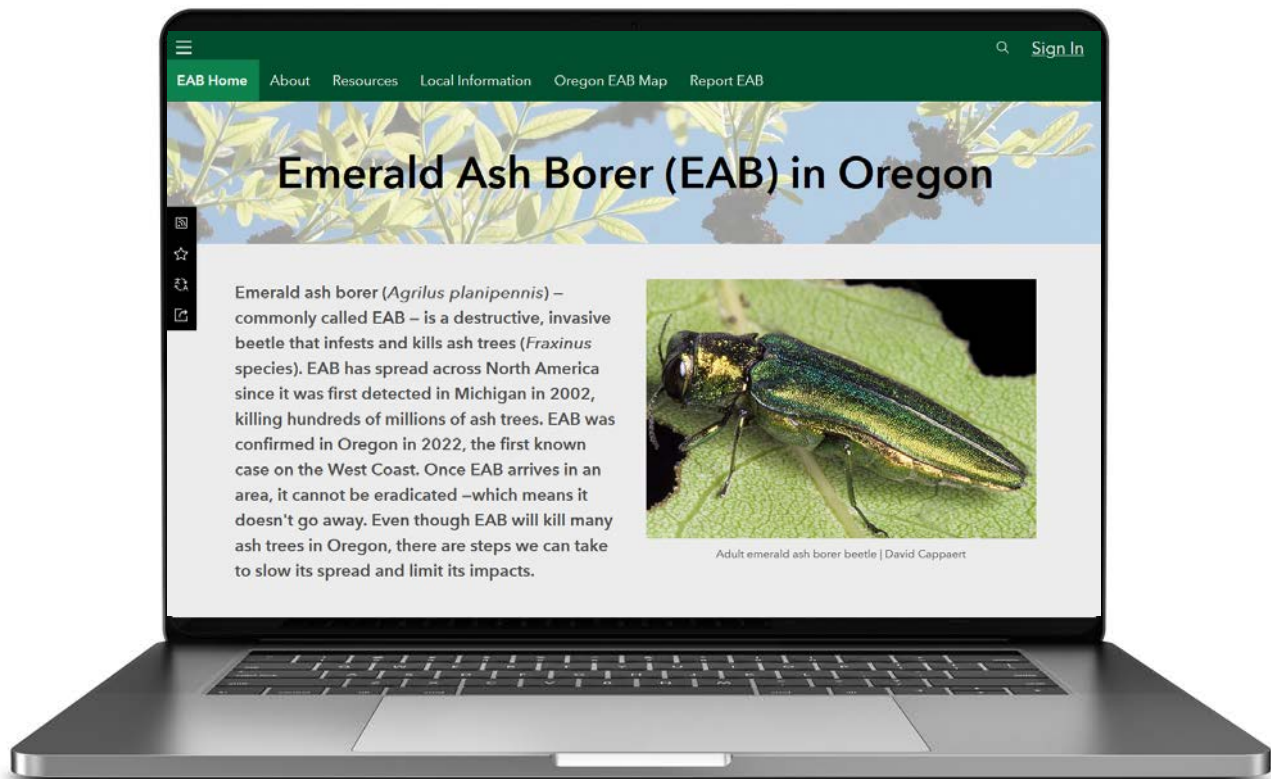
Sign In

EAB Home About Resources Local Information Oregon EAB Map Report EAB

Emerald Ash Borer (EAB) in Oregon

Emerald ash borer (*Agrilus planipennis*) – commonly called EAB – is a destructive, invasive beetle that infests and kills ash trees (*Fraxinus* species). EAB has spread across North America since it was first detected in Michigan in 2002, killing hundreds of millions of ash trees. EAB was confirmed in Oregon in 2022, the first known case on the West Coast. Once EAB arrives in an area, it cannot be eradicated –which means it doesn't go away. Even though EAB will kill many ash trees in Oregon, there are steps we can take to slow its spread and limit its impacts.

Adult emerald ash borer beetle | David Cappaert